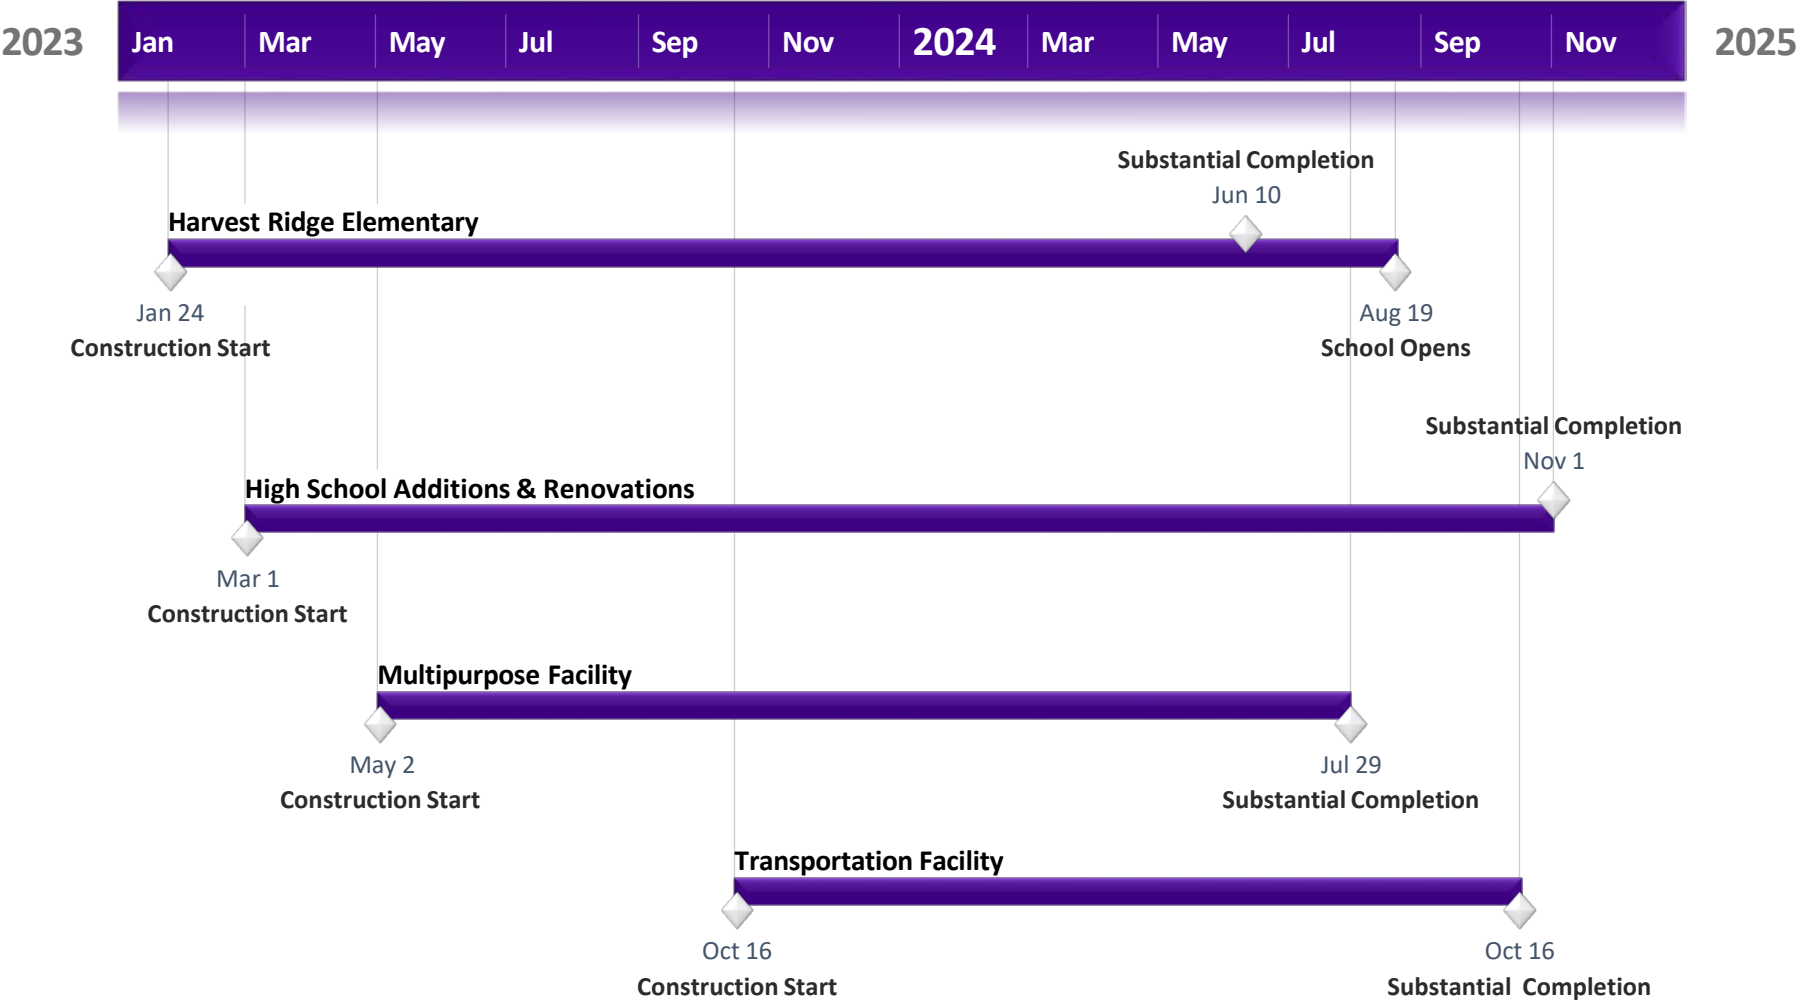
2023 Jan Mar May Jul Sep Nov 2024 Mar May Jul Sep Nov 2025

Substantial Completion
Jun 10

Harvest Ridge Elementary

Jan 24
Construction Start

Aug 19
School Opens

Substantial Completion
Nov 1

High School Additions & Renovations

Mar 1
Construction Start

Multipurpose Facility

May 2
Construction Start

Jul 29
Substantial Completion

Transportation Facility

Oct 16
Construction Start

Oct 16
Substantial Completion